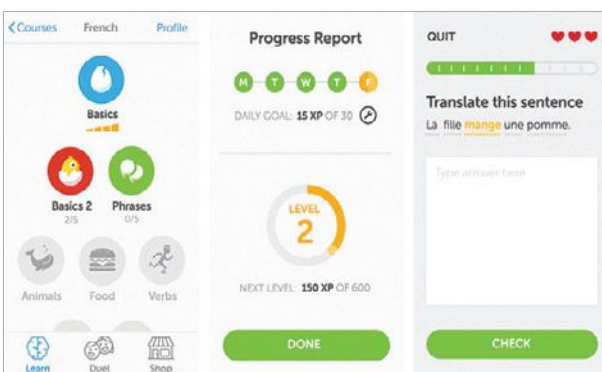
Courses French Profile

Basics

Basics 2
2/5

Phrases
0/5

Animals Food Verbs

Learn Duel Shop

Progress Report

M T W T F

DAILY GOAL: 15 XP OF 30

LEVEL
2

NEXT LEVEL: 150 XP OF 600

DONE

QUIT

Translate this sentence

La fille mange une pomme.

Type answer here

CHECK